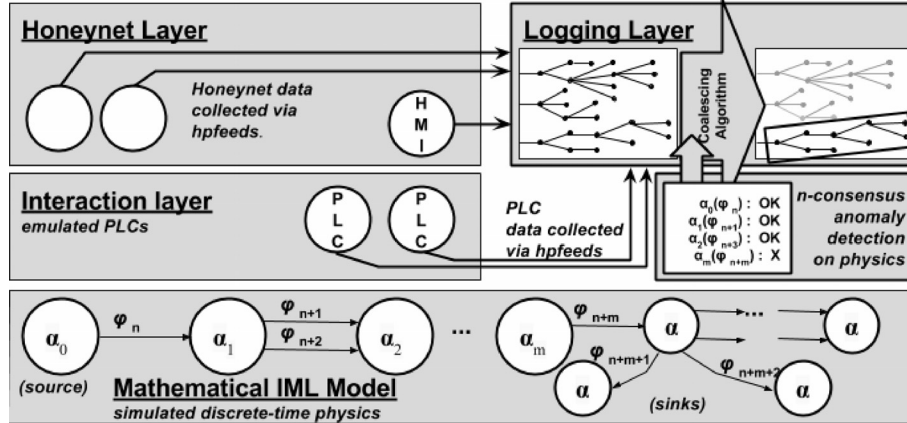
Honeynet Layer

Honeynet data collected via hpfeeds.

H M I

Logging Layer

Coalescing Algorithm

Interaction layer

emulated PLCs

P L C

P L C

PLC data collected via hpfeeds

$\alpha_0(\varphi_n)$ : OK
$\alpha_1(\varphi_{n+1})$ : OK
$\alpha_2(\varphi_{n+3})$ : OK
$\alpha_m(\varphi_{n+m})$ : X

n-consensus anomaly detection on physics

$\alpha_0$ $\varphi_n$ $\alpha_1$ $\varphi_{n+1}$ $\varphi_{n+2}$ $\alpha_2$ ... $\alpha_m$ $\varphi_{n+m}$ $\alpha$ ... $\alpha$ $\varphi_{n+m+1}$ $\alpha$ $\varphi_{n+m+2}$ $\alpha$

(source)

Mathematical IML Model

simulated discrete-time physics

(sinks)